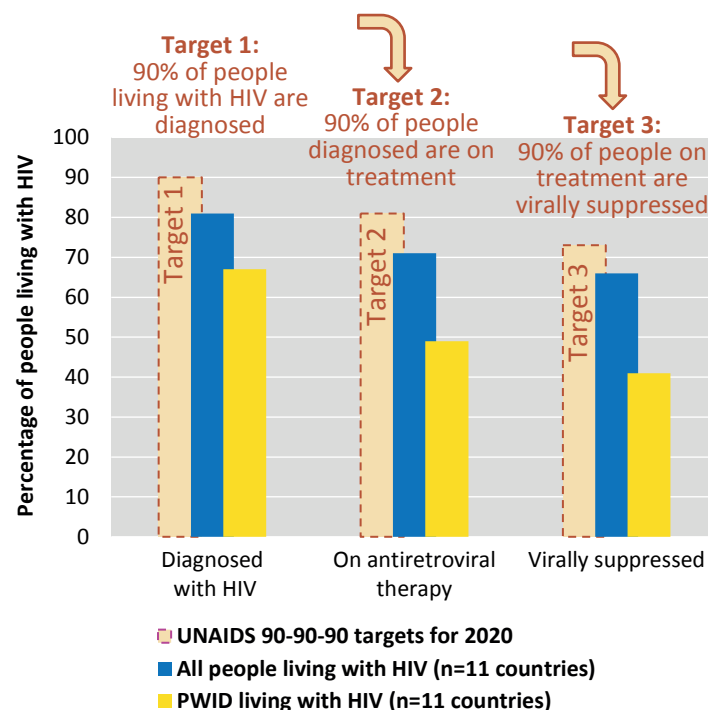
Target 1:
90% of people living with HIV are diagnosed

Target 2:
90% of people diagnosed are on treatment

Target 3:
90% of people on treatment are virally suppressed

Percentage of people living with HIV

100
90
80
70
60
50
40
30
20
10
0

Target 1
Target 2
Target 3

Diagnosed with HIV
On antiretroviral therapy
Virally suppressed

UNAIDS 90-90-90 targets for 2020
All people living with HIV (n=11 countries)
PWID living with HIV (n=11 countries)